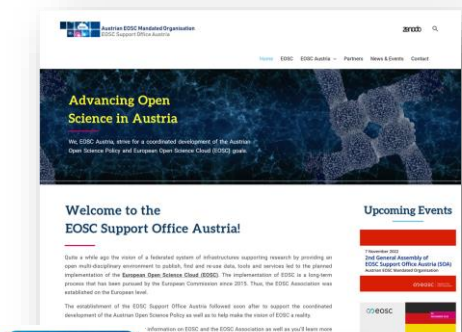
Austrian EOSC Mandated Organisation
EOSC Support Office Austria

zenodo

Home EOSC EOSC Austria Partners News & Events Contact

Advancing Open Science in Austria

We, EOSC Austria, strive for a coordinated development of the Austrian Open Science Policy and European Open Science Cloud (EOSC) goals

Welcome to the EOSC Support Office Austria!

Quite a while ago the vision of a federated system of infrastructures supporting research by providing an open multi-disciplinary environment to publish, find and re-use data, tools and services led to the planned implementation of the European Open Science Cloud (EOSC). The implementation of EOSC is a long-term process that has been pursued by the European Commission since 2015. Thus, the EOSC Association was established on the European level.

The establishment of the EOSC Support Office Austria followed soon after to support the coordinated development of the Austrian Open Science Policy as well as to help make the vision of EOSC a reality.

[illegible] information on EOSC and the EOSC Association as well as you'll learn more

Upcoming Events

7 November 2022
2nd General Assembly of EOSC Support Office Austria (SOA)
Austrian EOSC Mandated Organisation

eosc

eosc